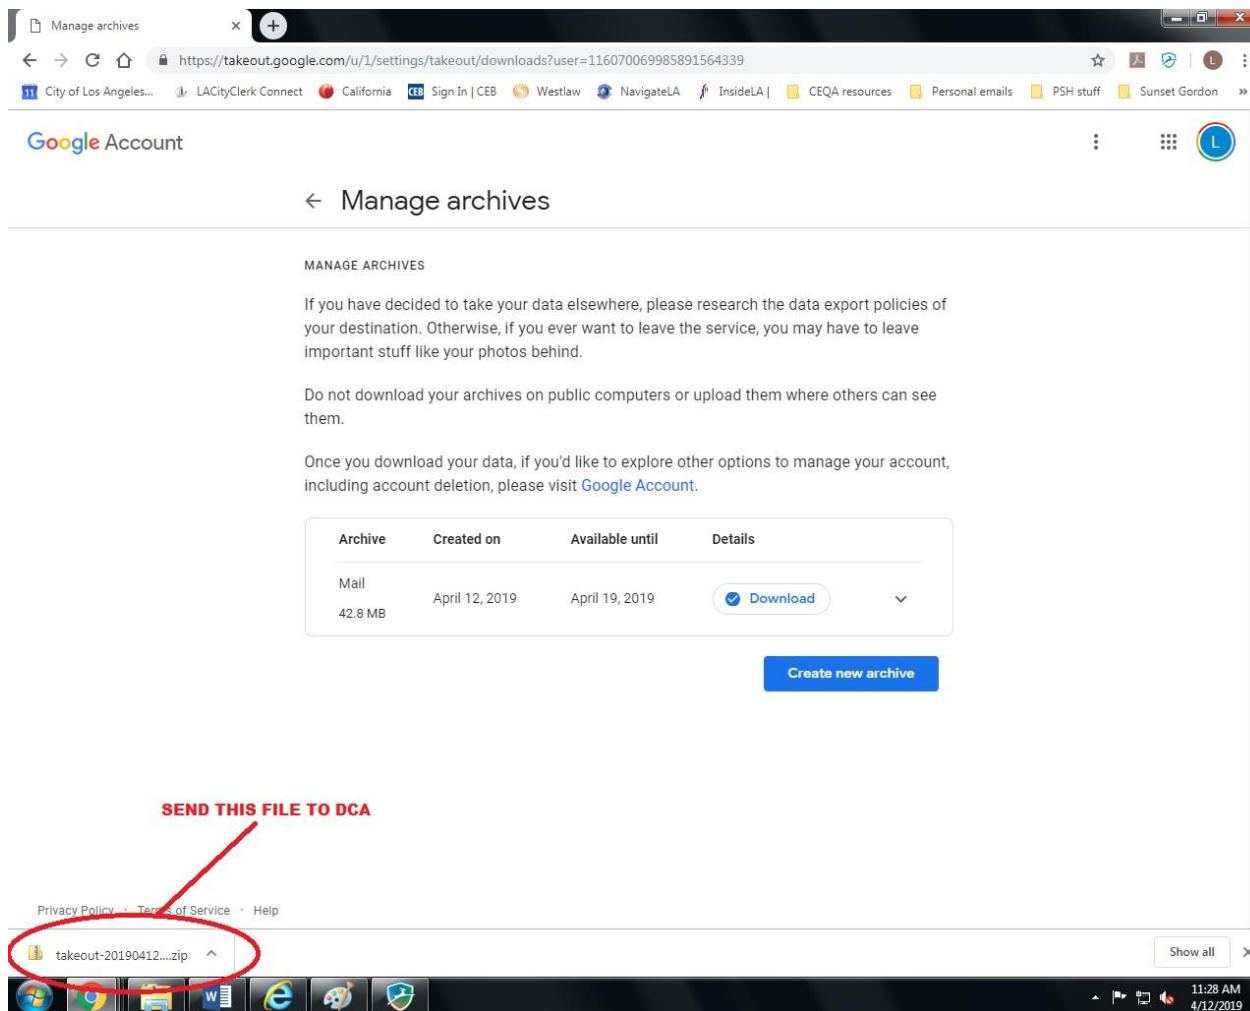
Manage archives

https://takeout.google.com/u/1/settings/takeout/downloads?user=116070069985891564339

City of Los Angeles... LACityClerk Connect California Sign In | CEB Westlaw NavigateLA InsideLA | CEQA resources Personal emails PSH stuff Sunset Gordon

Google Account

← Manage archives

MANAGE ARCHIVES

If you have decided to take your data elsewhere, please research the data export policies of your destination. Otherwise, if you ever want to leave the service, you may have to leave important stuff like your photos behind.

Do not download your archives on public computers or upload them where others can see them.

Once you download your data, if you'd like to explore other options to manage your account, including account deletion, please visit Google Account.

| Archive | Created on | Available until | Details |
|---|---|---|---|
| Mail 42.8 MB | April 12, 2019 | April 19, 2019 | Download |

Create new archive

SEND THIS FILE TO DCA

Privacy Policy · Terms of Service · Help

takeout-20190412....zip

Show all

11:28 AM 4/12/2019